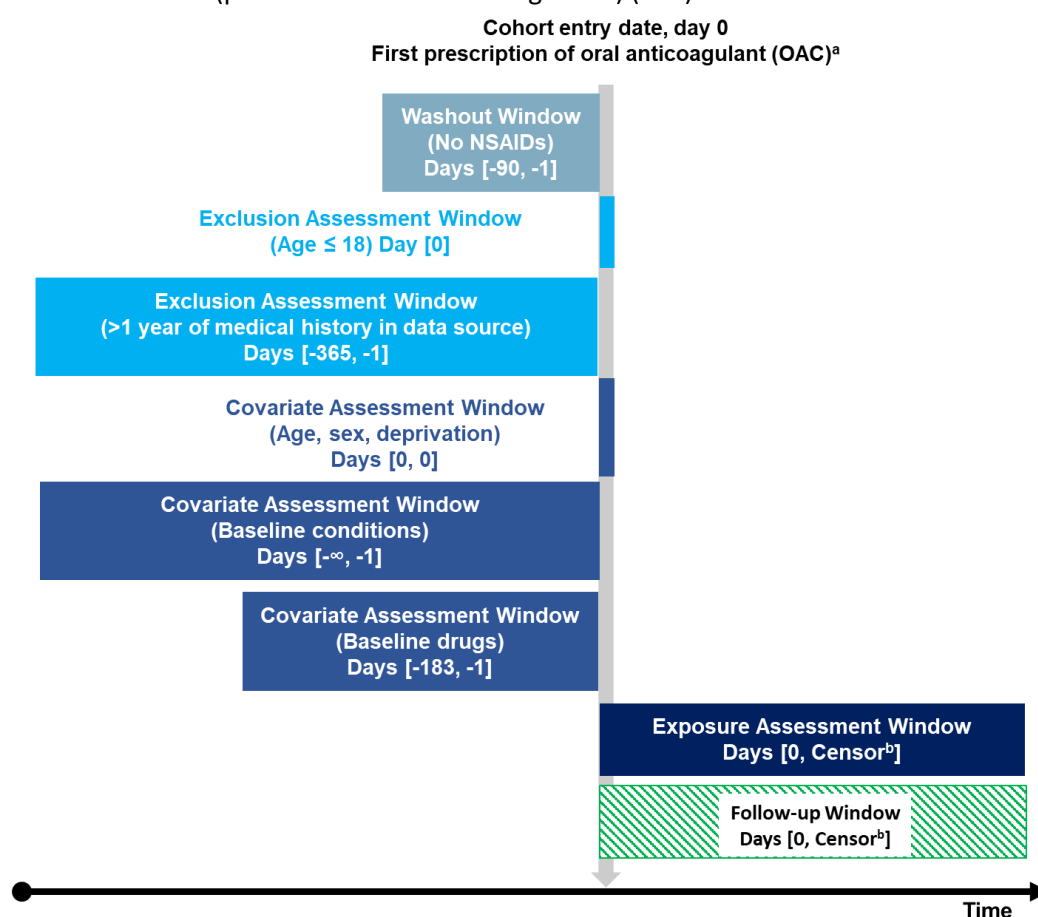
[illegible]
Cohort entry date, day 0
First prescription of oral anticoagulant (OAC)$^{a}$

Washout Window
(No NSAIDs)
Days [-90, -1]

Exclusion Assessment Window
(Age ≤ 18) Day [0]

Exclusion Assessment Window
(>1 year of medical history in data source)
Days [-365, -1]

Covariate Assessment Window
(Age, sex, deprivation)
Days [0, 0]

Covariate Assessment Window
(Baseline conditions)
Days [-∞, -1]

Covariate Assessment Window
(Baseline drugs)
Days [-183, -1]

Exposure Assessment Window
Days [0, Censor$^{b}$]

Follow-up Window
Days [0, Censor$^{b}$]

Time